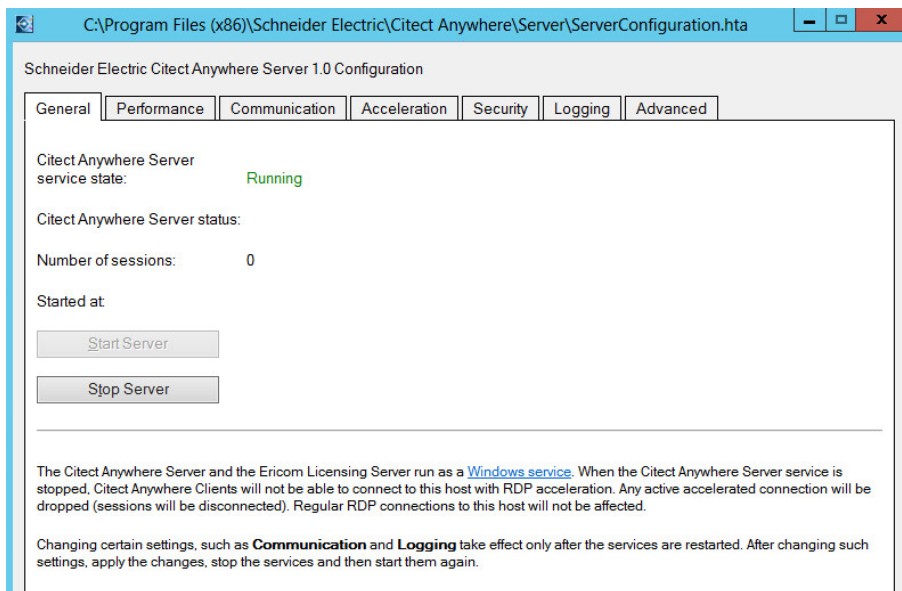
C:\Program Files (x86)\Schneider Electric\Citect Anywhere\Server\ServerConfiguration.hta

Schneider Electric Citect Anywhere Server 1.0 Configuration

General | Performance | Communication | Acceleration | Security | Logging | Advanced

Citect Anywhere Server service state: Running

Citect Anywhere Server status:

Number of sessions: 0

Started at:

Start Server

Stop Server

The Citect Anywhere Server and the Ericom Licensing Server run as a Windows service. When the Citect Anywhere Server service is stopped, Citect Anywhere Clients will not be able to connect to this host with RDP acceleration. Any active accelerated connection will be dropped (sessions will be disconnected). Regular RDP connections to this host will not be affected.

Changing certain settings, such as **Communication** and **Logging** take effect only after the services are restarted. After changing such settings, apply the changes, stop the services and then start them again.